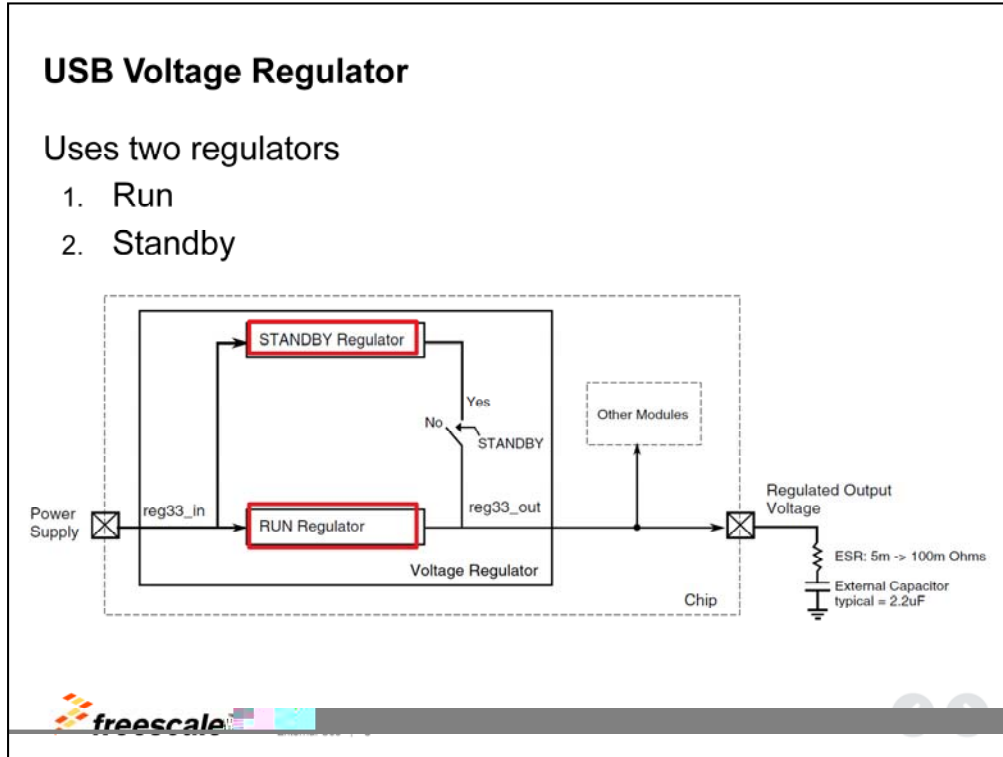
USB Voltage Regulator

Uses two regulators

1. Run
2. Standby

STANDBY Regulator

Yes

No

STANDBY

Other Modules

Power Supply

reg33_in

RUN Regulator

reg33_out

Regulated Output Voltage

ESR: 5m -> 100m Ohms

External Capacitor typical = 2.2uF

Voltage Regulator

Chip

freescale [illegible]